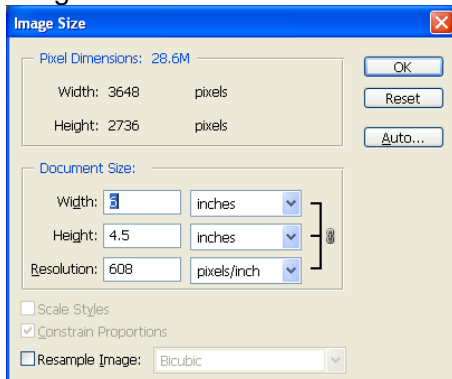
Image Size

Pixel Dimensions: 28.6M

Width: 3648 pixels

Height: 2736 pixels

OK

Reset

Auto...

Document Size:

Width: 6 inches

Height: 4.5 inches

Resolution: 608 pixels/inch

Scale Styles

Constrain Proportions

Resample Image: Bicubic